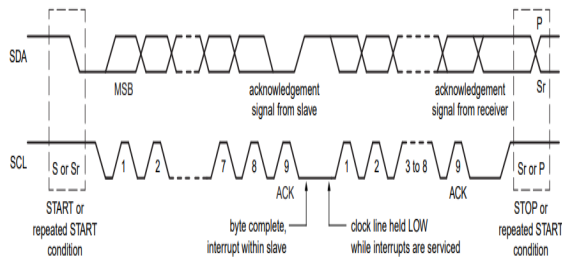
P

SDA

Sr

MSB

acknowledgement signal from slave

acknowledgement signal from receiver

SCL

S or Sr

1

2

7

8

9

ACK

1

2

3 to 8

9

ACK

Sr or P

START or repeated START condition

byte complete, interrupt within slave

clock line held LOW while interrupts are serviced

STOP or repeated START condition